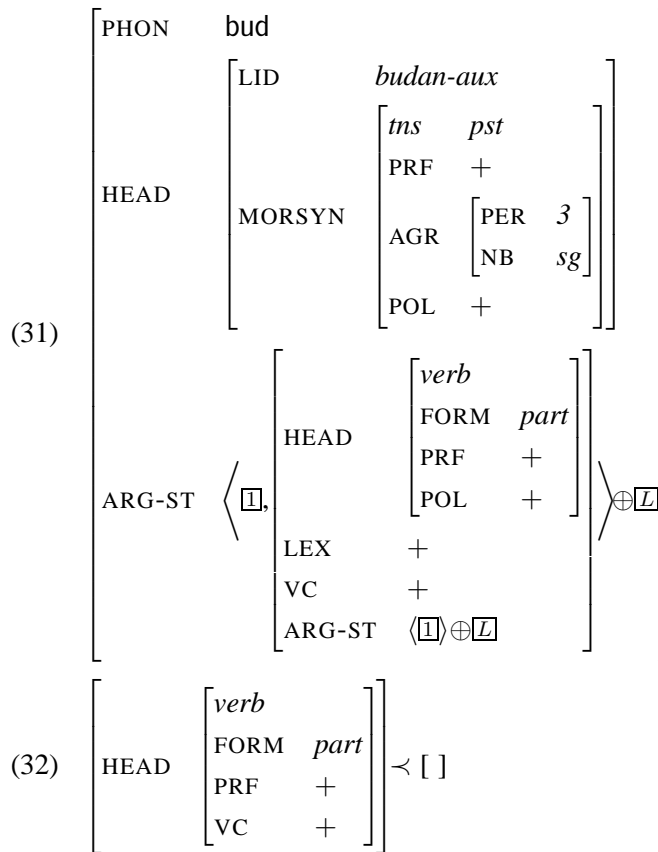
(31)
PHON bud
HEAD
LID *budan-aux*
MORSYN
*tns* *pst*
PRF $+$
AGR
PER *3*
NB *sg*
POL $+$
ARG-ST $\langle$ $\boxed{1}$,
HEAD
*verb*
FORM *part*
PRF $+$
POL $+$
LEX $+$
VC $+$
ARG-ST $\langle\boxed{1}\rangle \oplus \boxed{L}$
$\rangle \oplus \boxed{L}$

(32)
HEAD
*verb*
FORM *part*
PRF $+$
VC $+$
$\prec$ [ ]